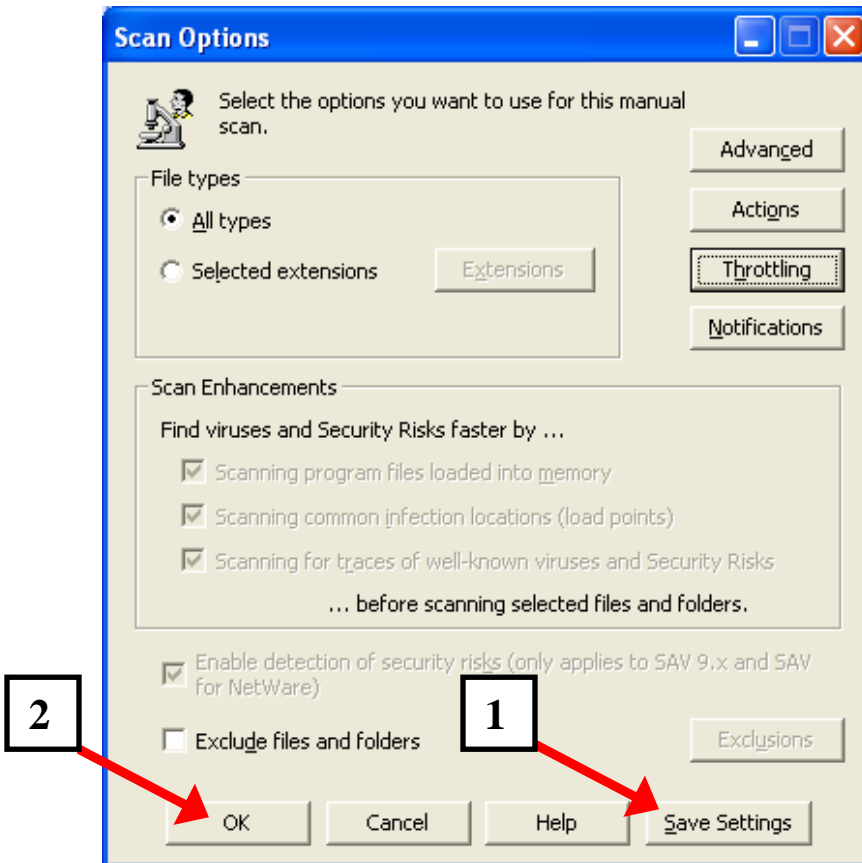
Scan Options

Select the options you want to use for this manual scan.

Advanced

Actions

Throttling

Notifications

File types

All types

Selected extensions

Extensions

Scan Enhancements

Find viruses and Security Risks faster by ...

Scanning program files loaded into memory

Scanning common infection locations (load points)

Scanning for traces of well-known viruses and Security Risks

... before scanning selected files and folders.

Enable detection of security risks (only applies to SAV 9.x and SAV for NetWare)

2

1

Exclude files and folders

Exclusions

OK

Cancel

Help

Save Settings